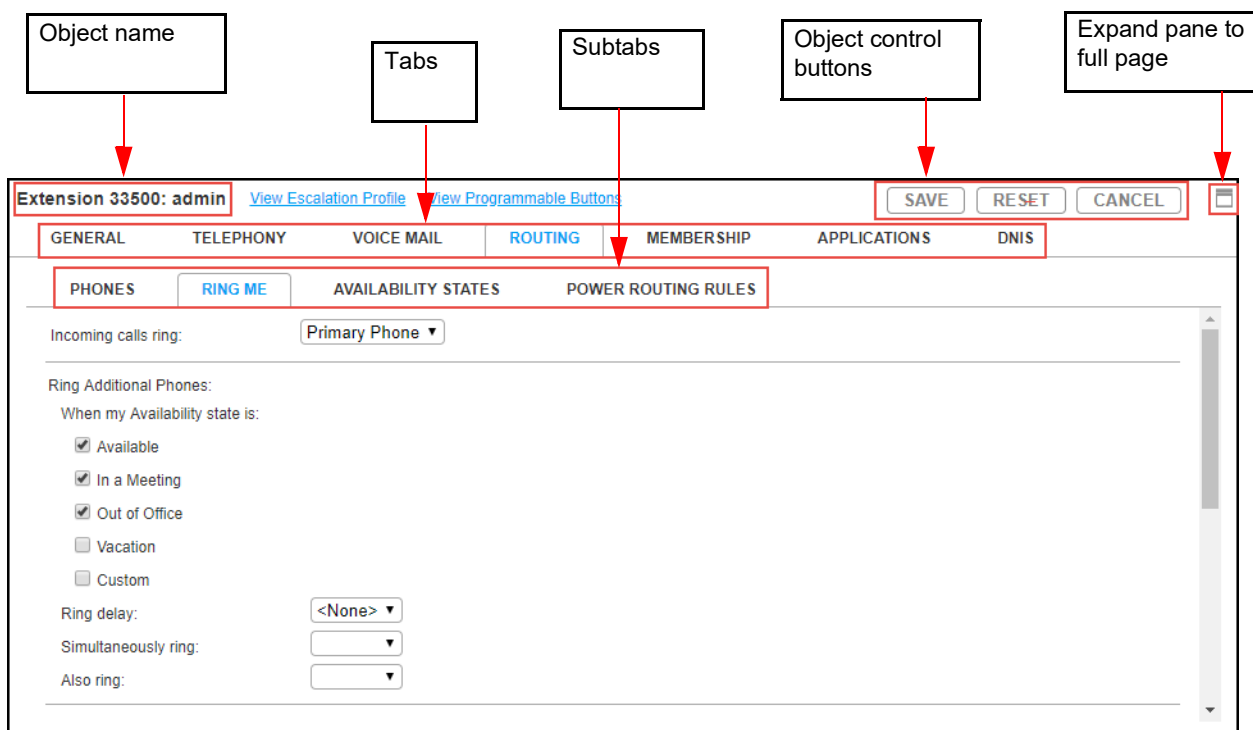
Object name

Tabs

Subtabs

Object control buttons

Expand pane to full page

Extension 33500: admin View Escalation Profile View Programmable Buttons

SAVE RESET CANCEL

GENERAL TELEPHONY VOICE MAIL ROUTING MEMBERSHIP APPLICATIONS DNIS

PHONES RING ME AVAILABILITY STATES POWER ROUTING RULES

Incoming calls ring: Primary Phone

Ring Additional Phones:

When my Availability state is:

Available

In a Meeting

Out of Office

Vacation

Custom

Ring delay: <None>

Simultaneously ring:

Also ring: